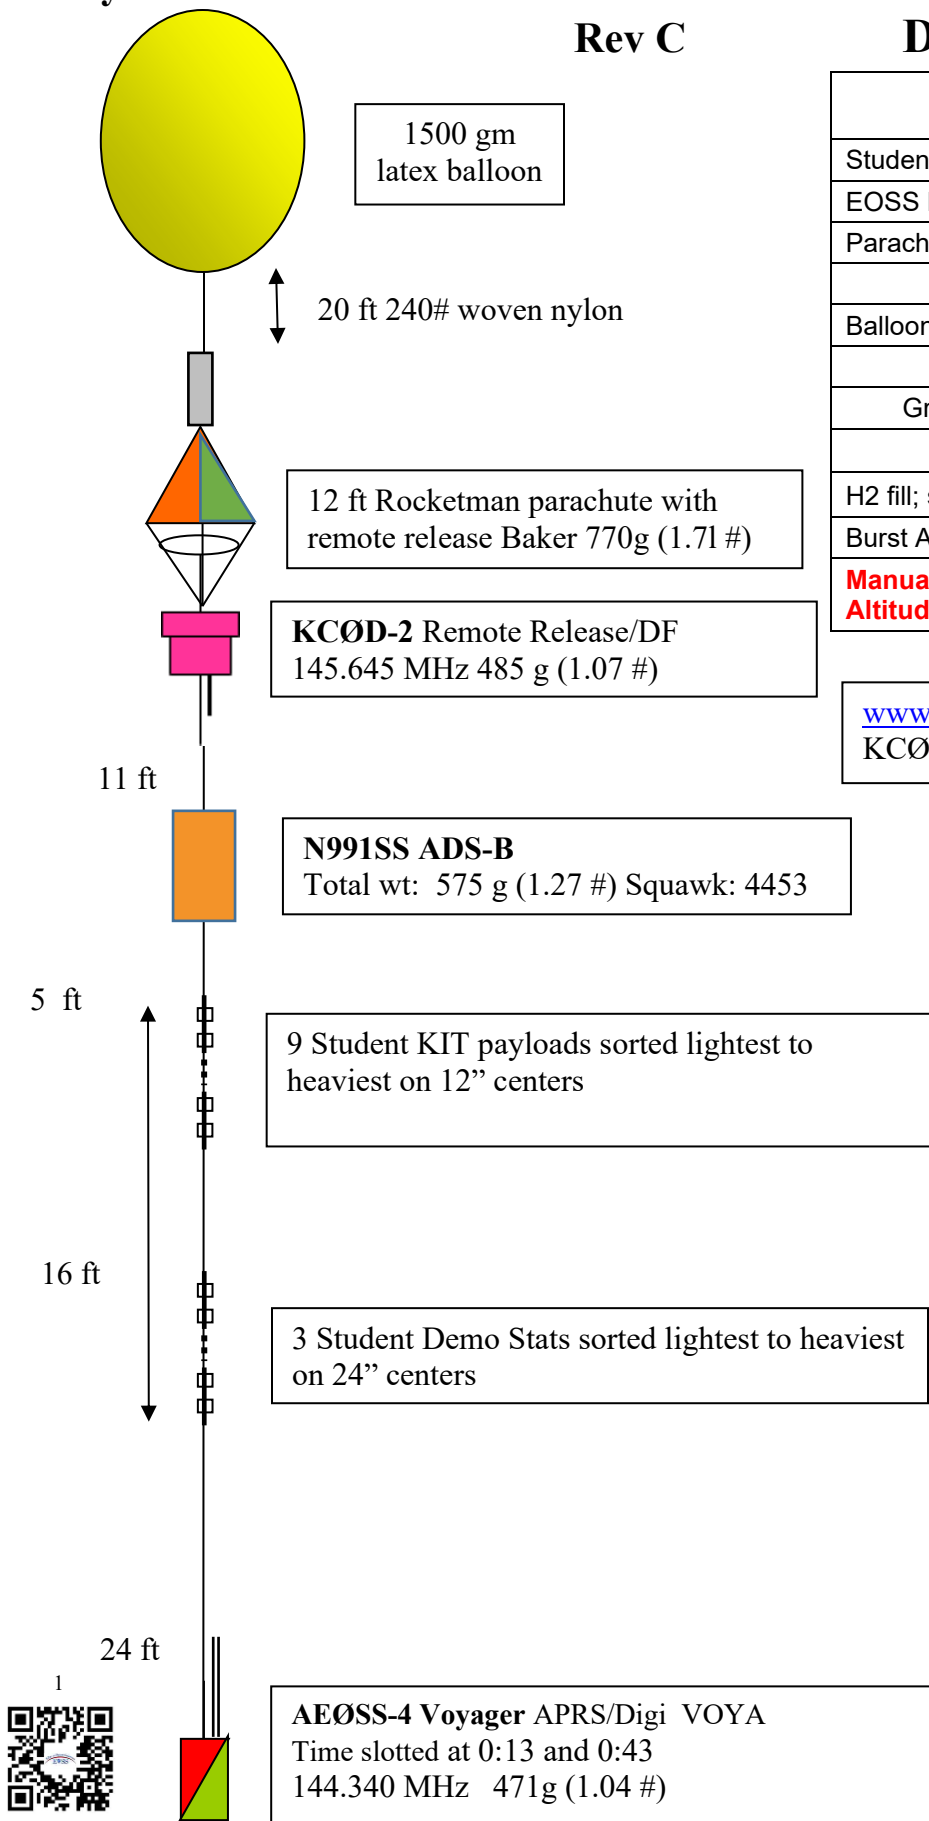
Rev C

D

1500 gm latex balloon

20 ft 240# woven nylon

12 ft Rocketman parachute with remote release Baker 770g (1.71 #)

**KCØD-2** Remote Release/DF 145.645 MHz 485 g (1.07 #)

11 ft

**N991SS ADS-B**
Total wt: 575 g (1.27 #) Squawk: 4453

5 ft

9 Student KIT payloads sorted lightest to heaviest on 12” centers

16 ft

3 Student Demo Stats sorted lightest to heaviest on 24” centers

24 ft

1

**AEØSS-4 Voyager** APRS/Digi VOYA
Time slotted at 0:13 and 0:43
144.340 MHz 471g (1.04 #)

Studen
EOSS
Parach
Balloor
Gr
H2 fill;
Burst A
Manua
Altitud

www
KCØ